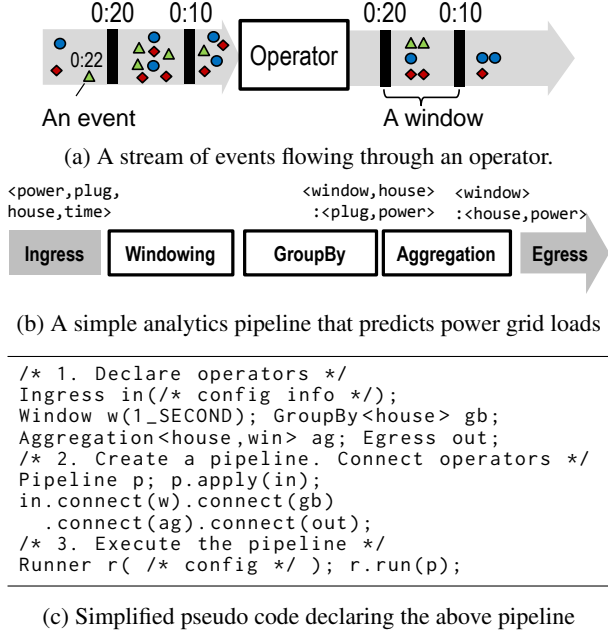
0:20 0:10 0:20 0:10

0:22

Operator

An event

A window

(a) A stream of events flowing through an operator.

<power,plug, house,time>

<window,house> :<plug,power>

<window> :<house,power>

Ingress

Windowing

GroupBy

Aggregation

Egress

(b) A simple analytics pipeline that predicts power grid loads

```
/* 1. Declare operators */
Ingress in(/* config info */);
Window w(1_SECOND); GroupBy<house> gb;
Aggregation<house,win> ag; Egress out;
/* 2. Create a pipeline. Connect operators */
Pipeline p; p.apply(in);
in.connect(w).connect(gb)
  .connect(ag).connect(out);
/* 3. Execute the pipeline */
Runner r( /* config */ ); r.run(p);
```

(c) Simplified pseudo code declaring the above pipeline